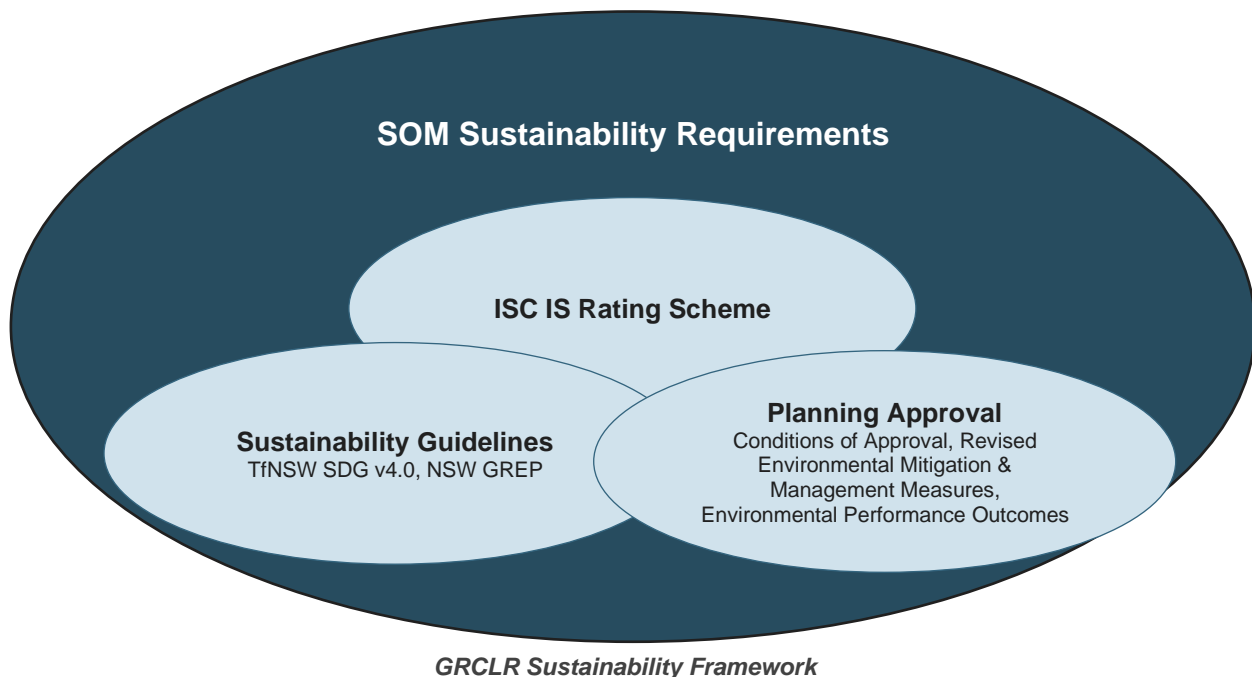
SOM Sustainability Requirements

ISC IS Rating Scheme

Sustainability Guidelines
TfNSW SDG v4.0, NSW GREP

Planning Approval
Conditions of Approval, Revised Environmental Mitigation & Management Measures, Environmental Performance Outcomes

GRCLR Sustainability Framework